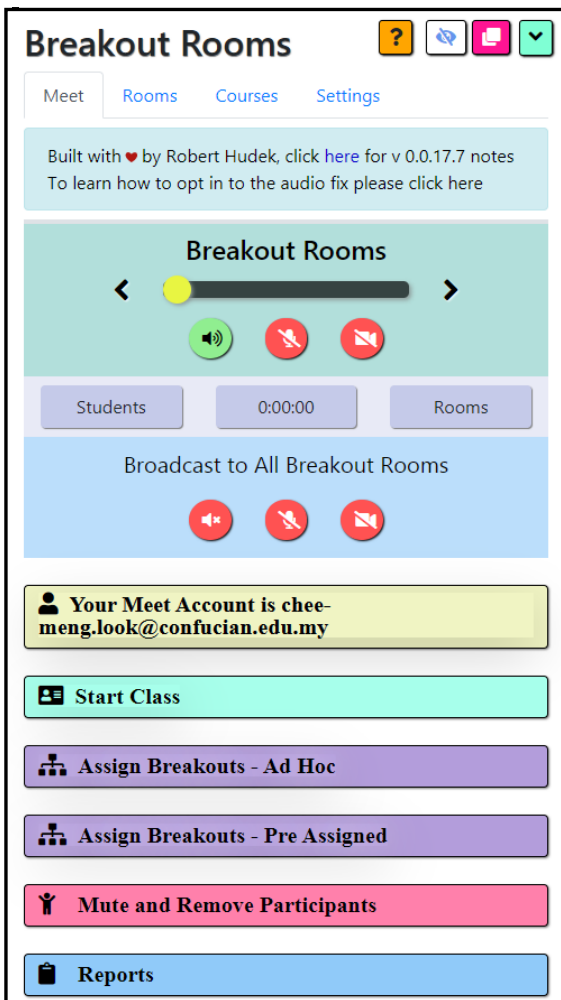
Breakout Rooms ?

Meet Rooms Courses Settings

Built with ♥ by Robert Hudek, click here for v 0.0.17.7 notes
To learn how to opt in to the audio fix please click here

Breakout Rooms

Students 0:00:00 Rooms

Broadcast to All Breakout Rooms

Your Meet Account is chee-meng.look@confucian.edu.my

Start Class

Assign Breakouts - Ad Hoc

Assign Breakouts - Pre Assigned

Mute and Remove Participants

Reports